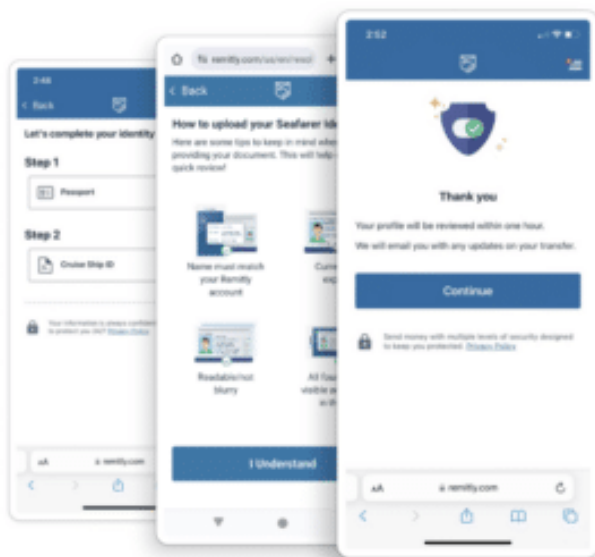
2:48
< Back
Let's complete your identity
Step 1
Passport
Step 2
Cruise Ship ID
Your information is always confidential to protect you 24/7 Privacy Policy
AA
remitly.com

remitly.com/us/en/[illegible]
< Back
How to upload your Seafarer Id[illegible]
Here are some tips to keep in mind whe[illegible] providing your document. This will help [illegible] quick review!
Name must match your Remitly account
Curr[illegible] exp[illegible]
Readable/not blurry
All fou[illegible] visible a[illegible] in th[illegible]
I Understand

2:52
Thank you
Your profile will be reviewed within one hour.
We will email you with any updates on your transfer.
Continue
Send money with multiple levels of security designed to keep you protected. Privacy Policy
AA
remitly.com